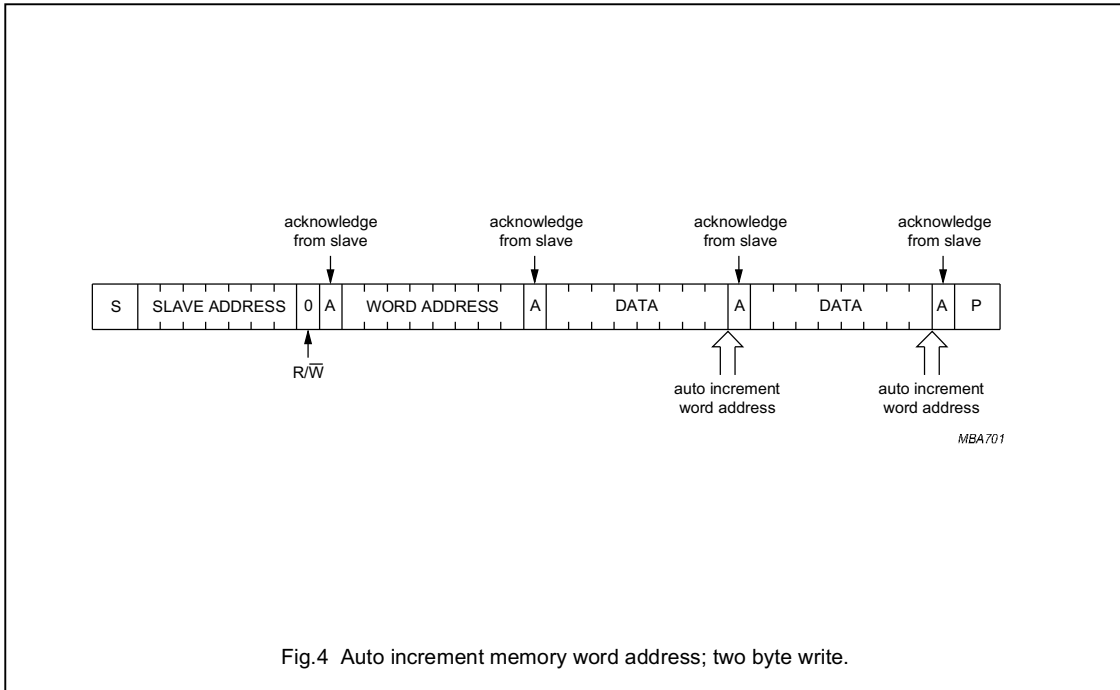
acknowledge from slave

acknowledge from slave

acknowledge from slave

acknowledge from slave

S | SLAVE ADDRESS | 0 | A | WORD ADDRESS | A | DATA | A | DATA | A | P

$R/\overline{W}$

auto increment word address

auto increment word address

MBA701

Fig.4 Auto increment memory word address; two byte write.